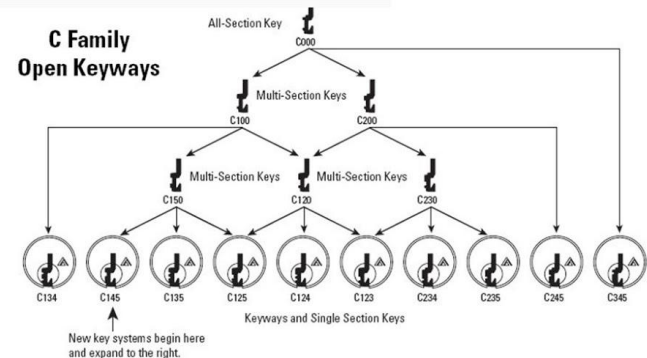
C Family
Open Keyways

All-Section Key
C000

Multi-Section Keys
C100
C200

Multi-Section Keys
C150
Multi-Section Keys
C120
C230

C134
C145
C135
C125
C124
C123
C234
C235
C245
C345

Keyways and Single Section Keys

New key systems begin here and expand to the right.